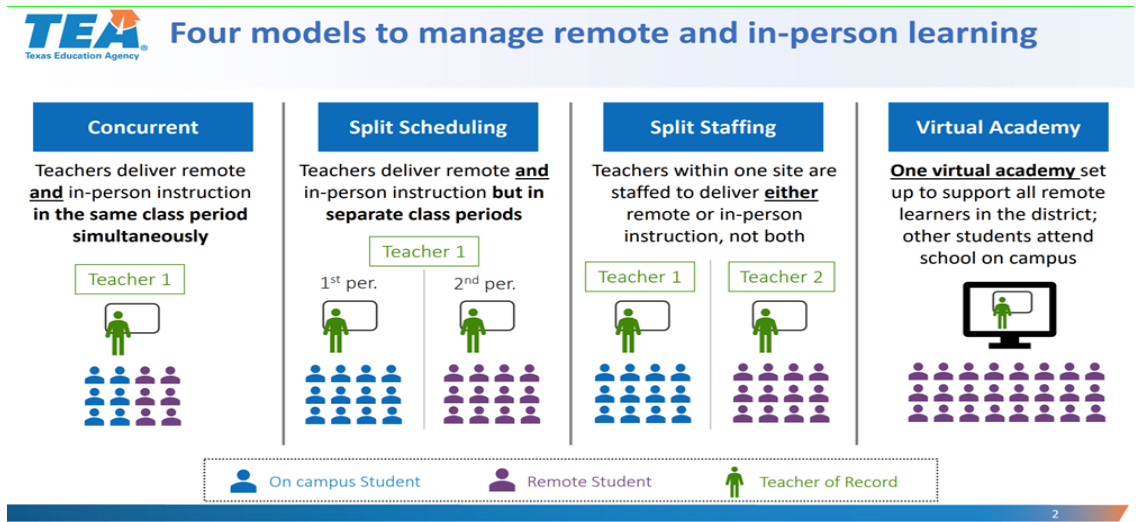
TEA
Texas Education Agency

Four models to manage remote and in-person learning

Concurrent

Teachers deliver remote **and** in-person instruction **in the same class period simultaneously**

Teacher 1

Split Scheduling

Teachers deliver remote **and** in-person instruction **but in separate class periods**

Teacher 1

1$^{st}$ per.

2$^{nd}$ per.

Split Staffing

Teachers within one site are staffed to deliver **either** remote or in-person instruction, not both

Teacher 1

Teacher 2

Virtual Academy

**One virtual academy** set up to support all remote learners in the district; other students attend school on campus

On campus Student

Remote Student

Teacher of Record

2